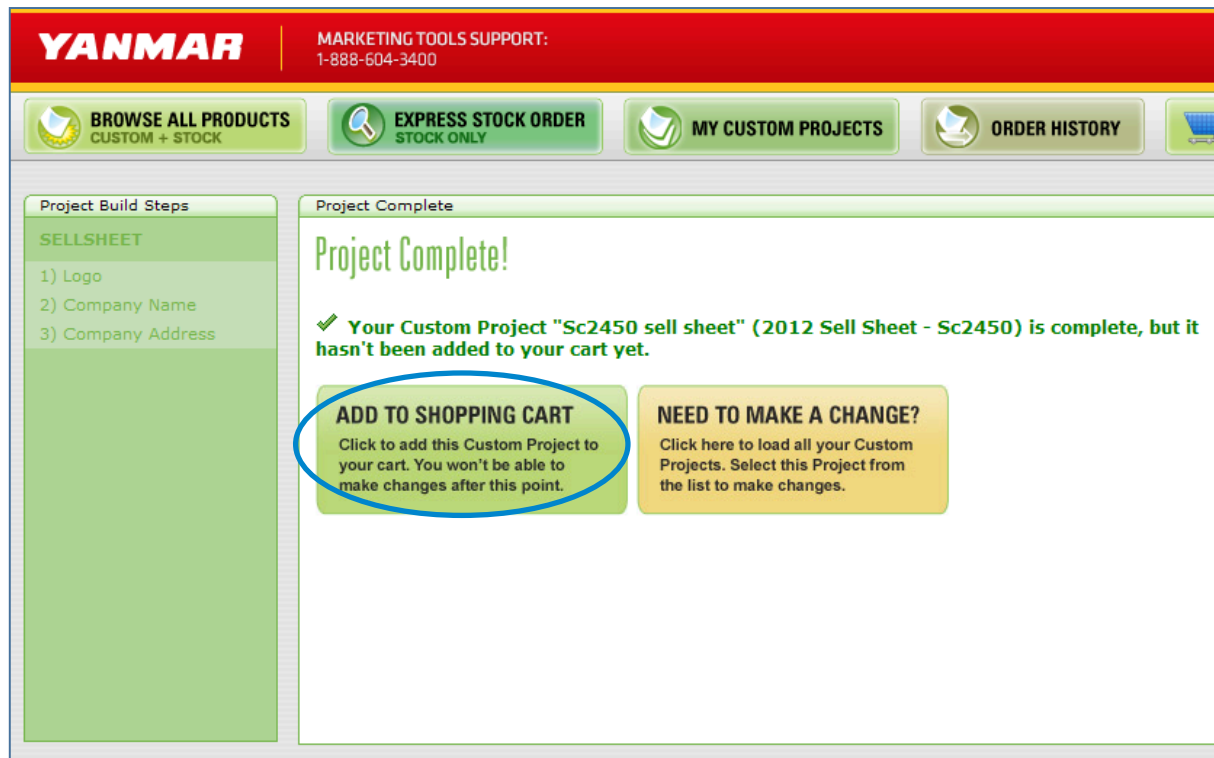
YANMAR

MARKETING TOOLS SUPPORT:
1-888-604-3400

BROWSE ALL PRODUCTS
CUSTOM + STOCK

EXPRESS STOCK ORDER
STOCK ONLY

MY CUSTOM PROJECTS

ORDER HISTORY

Project Build Steps

SELLSHEET

1) Logo

2) Company Name

3) Company Address

Project Complete

Project Complete!

✓ Your Custom Project "Sc2450 sell sheet" (2012 Sell Sheet - Sc2450) is complete, but it hasn't been added to your cart yet.

ADD TO SHOPPING CART
Click to add this Custom Project to your cart. You won't be able to make changes after this point.

NEED TO MAKE A CHANGE?
Click here to load all your Custom Projects. Select this Project from the list to make changes.